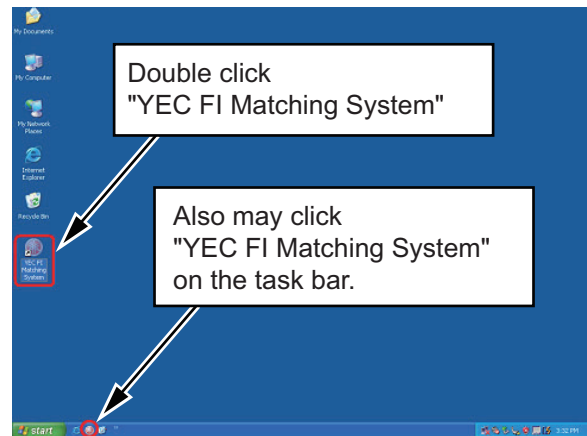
My Documents

My Computer

My Network Places

Internet Explorer

Recycle Bin

YEC FI Matching System

Double click "YEC FI Matching System"

Also may click "YEC FI Matching System" on the task bar.

start

3:32 PM